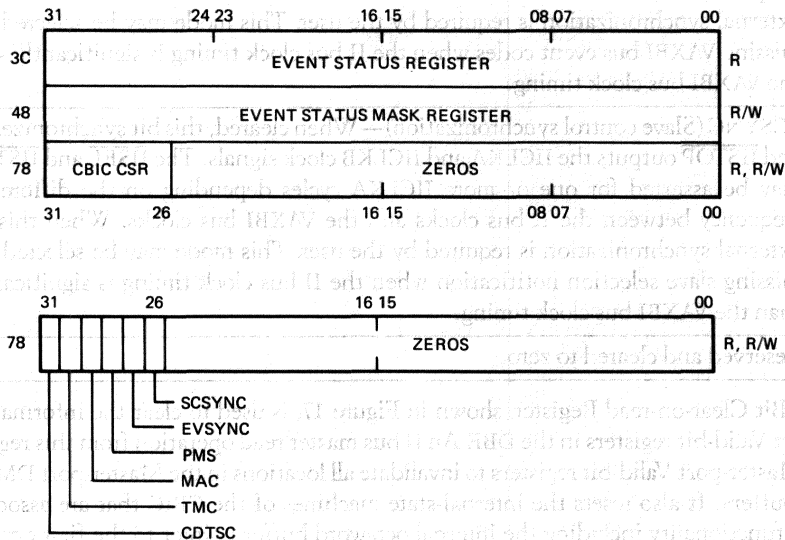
31 24 23 16 15 08 07 00

3C EVENT STATUS REGISTER R

48 EVENT STATUS MASK REGISTER R/W

78 CBIC CSR ZEROS R, R/W

31 26 16 15 08 07 00

31 26 16 15 00

78 ZEROS R, R/W

SCSYNC
EVSYNC
PMS
MAC
TMC
CDTSC